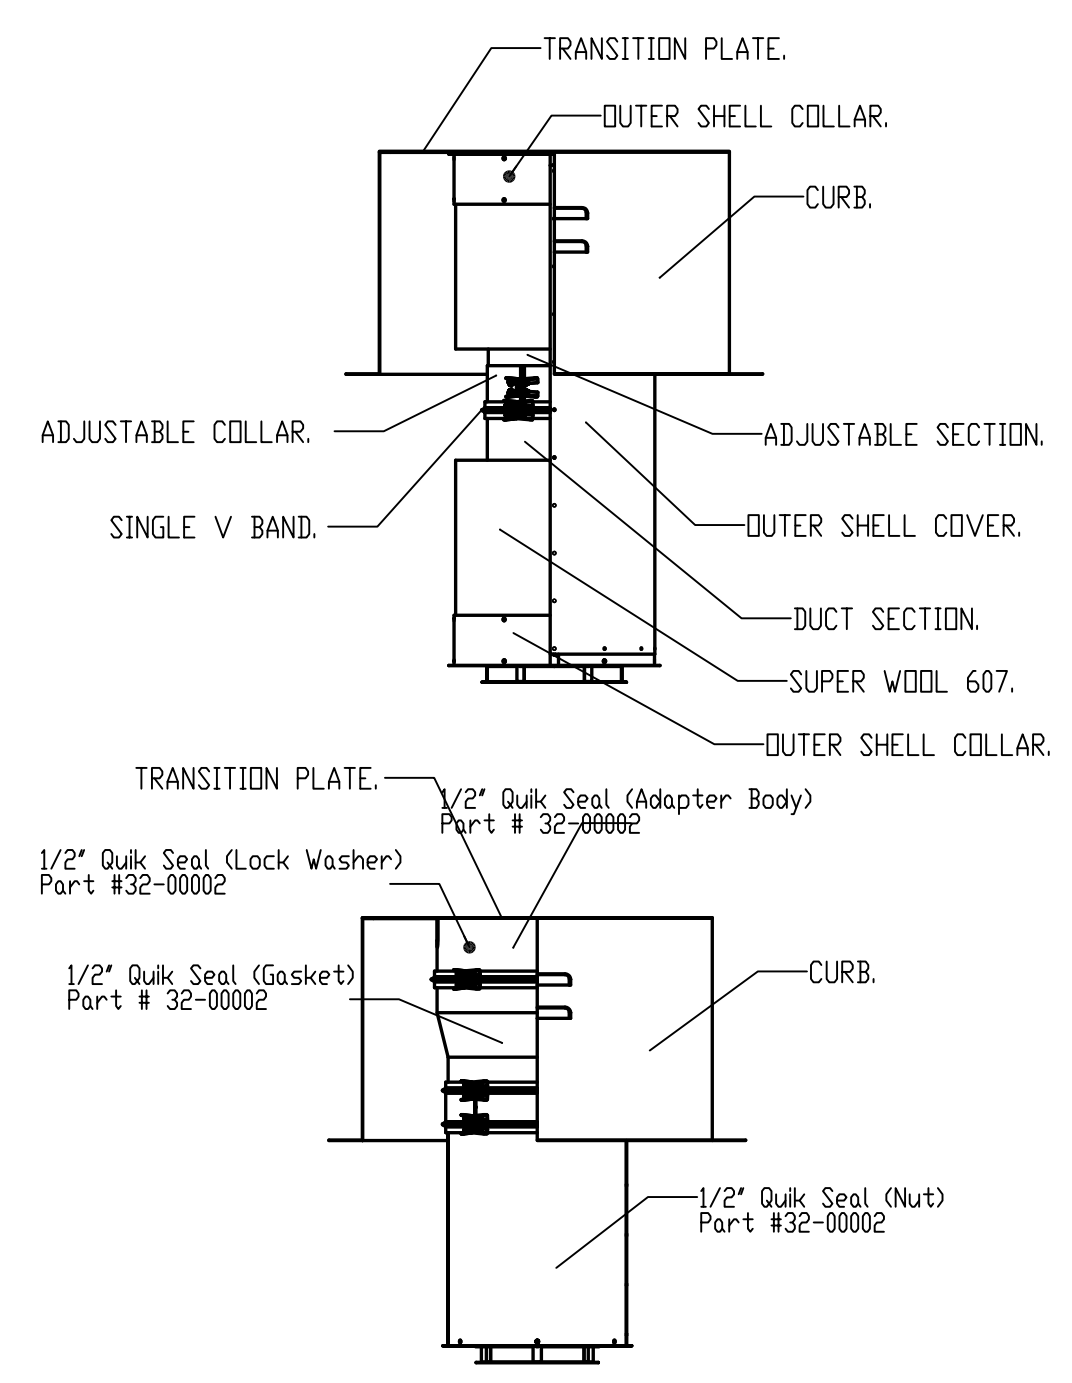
TRANSITION PLATE.

OUTER SHELL COLLAR.

CURB.

ADJUSTABLE COLLAR.

ADJUSTABLE SECTION.

SINGLE V BAND.

OUTER SHELL COVER.

DUCT SECTION.

SUPER WOOL 607.

OUTER SHELL COLLAR.

TRANSITION PLATE.

1/2" Quik Seal (Adapter Body)
Part # 32-00002

1/2" Quik Seal (Lock Washer)
Part #32-00002

1/2" Quik Seal (Gasket)
Part # 32-00002

CURB.

1/2" Quik Seal (Nut)
Part #32-00002